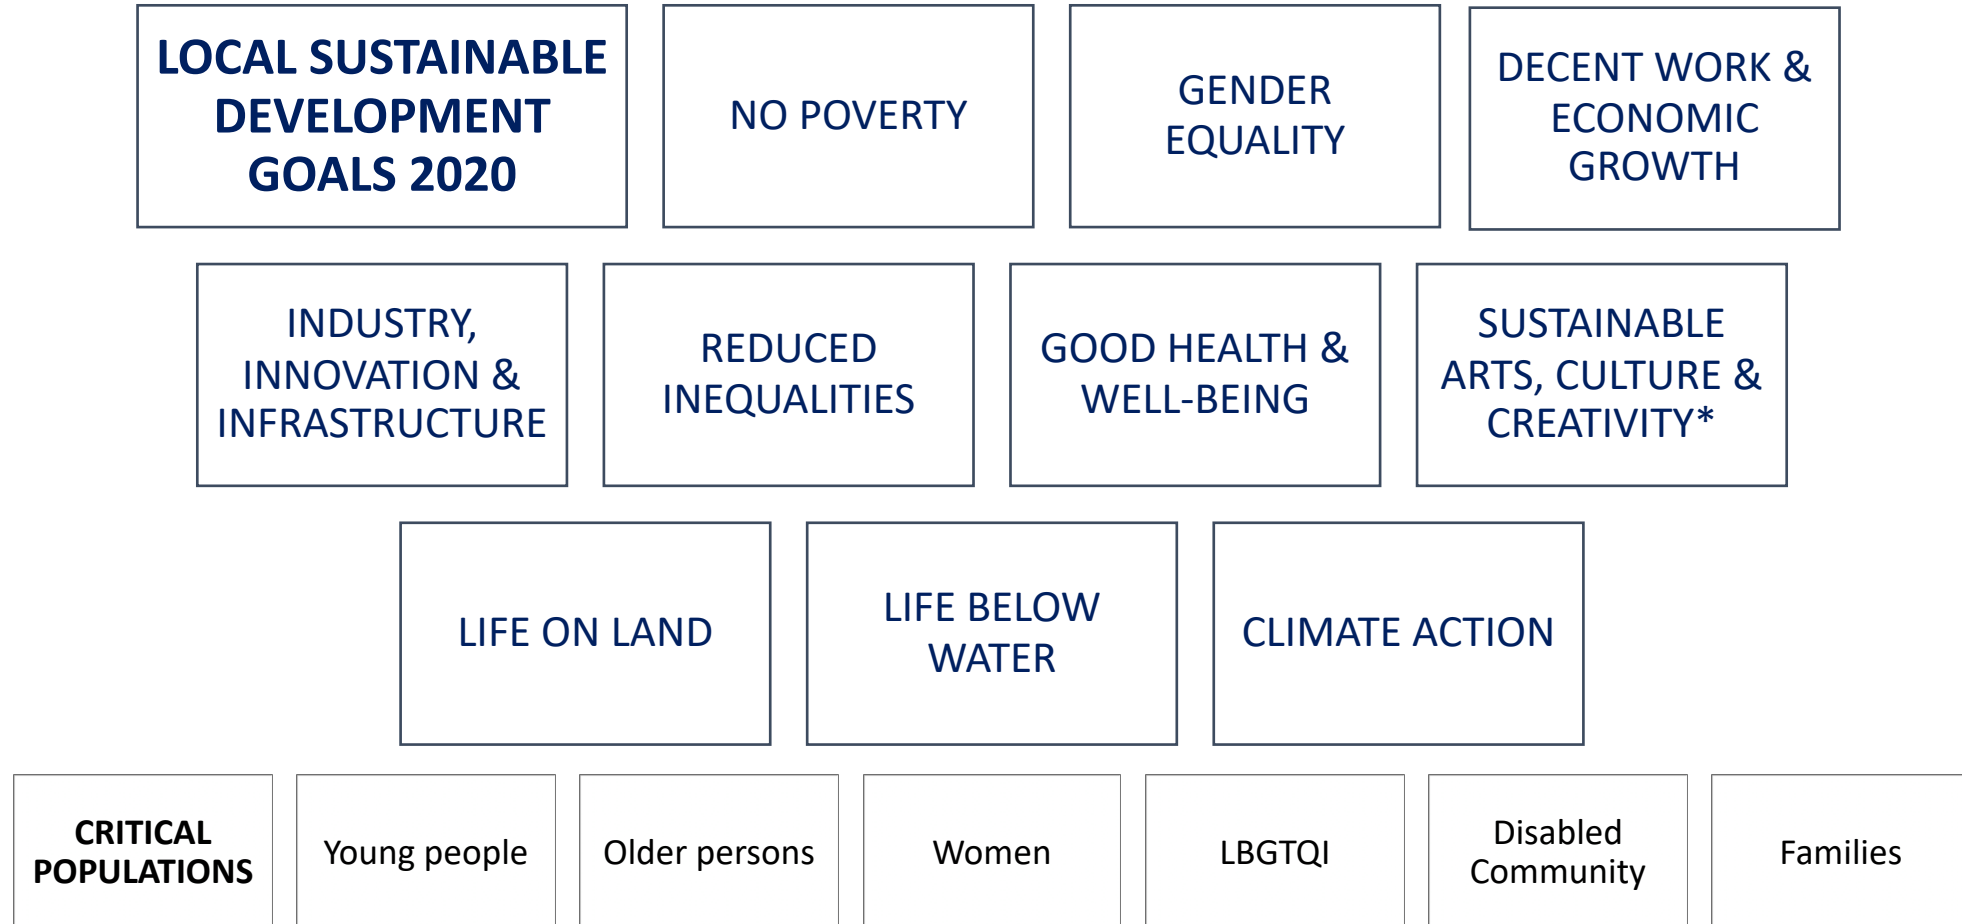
LOCAL SUSTAINABLE DEVELOPMENT GOALS 2020

NO POVERTY

GENDER EQUALITY

DECENT WORK & ECONOMIC GROWTH

INDUSTRY, INNOVATION & INFRASTRUCTURE

REDUCED INEQUALITIES

GOOD HEALTH & WELL-BEING

SUSTAINABLE ARTS, CULTURE & CREATIVITY*

LIFE ON LAND

LIFE BELOW WATER

CLIMATE ACTION

CRITICAL POPULATIONS

Young people

Older persons

Women

LBGTQI

Disabled Community

Families